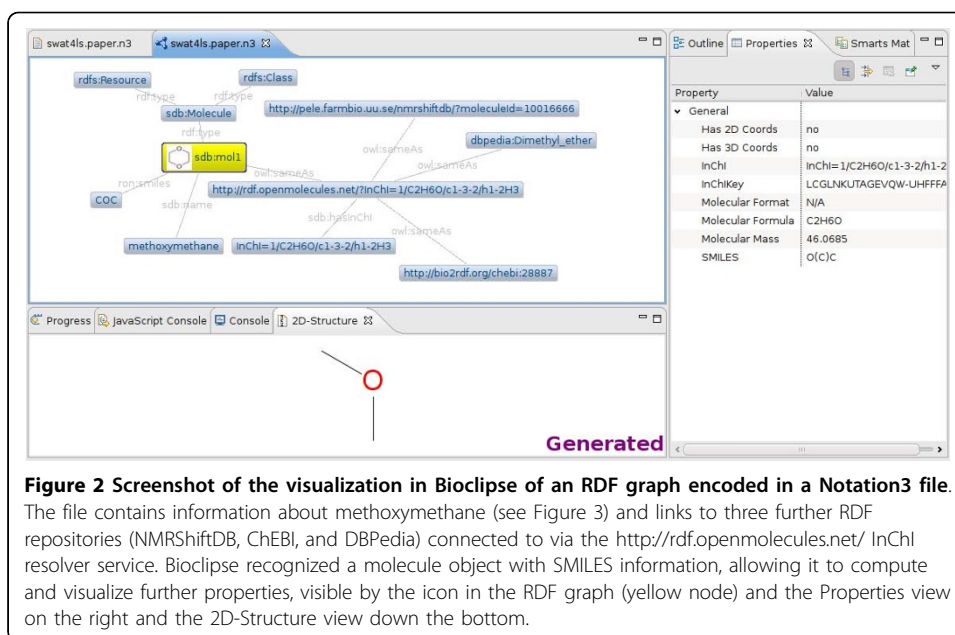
swat4ls.paper.n3 swat4ls.paper.n3

rdfs:Resource rdfs:Class
rdf:type rdf:type
sdb:Molecule http://pele.farmbio.uu.se/nmrshiftdb/?moleculeId=10016666
rdf:type dbpedia:Dimethyl_ether
sdb:mol1 owl:sameAs
owl:sameAs
ron:smiles owl:sameAs
http://rdf.openmolecules.net/?InChI=1/C2H6O/c1-3-2/h1-2H3
COC sdb:name
sdb:hasInChI
owl:sameAs
methoxymethane InChI=1/C2H6O/c1-3-2/h1-2H3
http://bio2rdf.org/chebi:28887

Progress JavaScript Console Console 2D-Structure

O

Generated

Outline Properties Smarts Mat

| Property | Value |
|---|---|
| General | |
| Has 2D Coords | no |
| Has 3D Coords | no |
| InChI | InChI=1/C2H6O/c1-3-2/h1-2 |
| InChIKey | LCGLNKUTAGEVQW-UHFFFA |
| Molecular Format | N/A |
| Molecular Formula | C2H6O |
| Molecular Mass | 46.0685 |
| SMILES | O(C)C |

**Figure 2 Screenshot of the visualization in Bioclipse of an RDF graph encoded in a Notation3 file**. The file contains information about methoxymethane (see Figure 3) and links to three further RDF repositories (NMRShiftDB, ChEBI, and DBPedia) connected to via the http://rdf.openmolecules.net/ InChI resolver service. Bioclipse recognized a molecule object with SMILES information, allowing it to compute and visualize further properties, visible by the icon in the RDF graph (yellow node) and the Properties view on the right and the 2D-Structure view down the bottom.